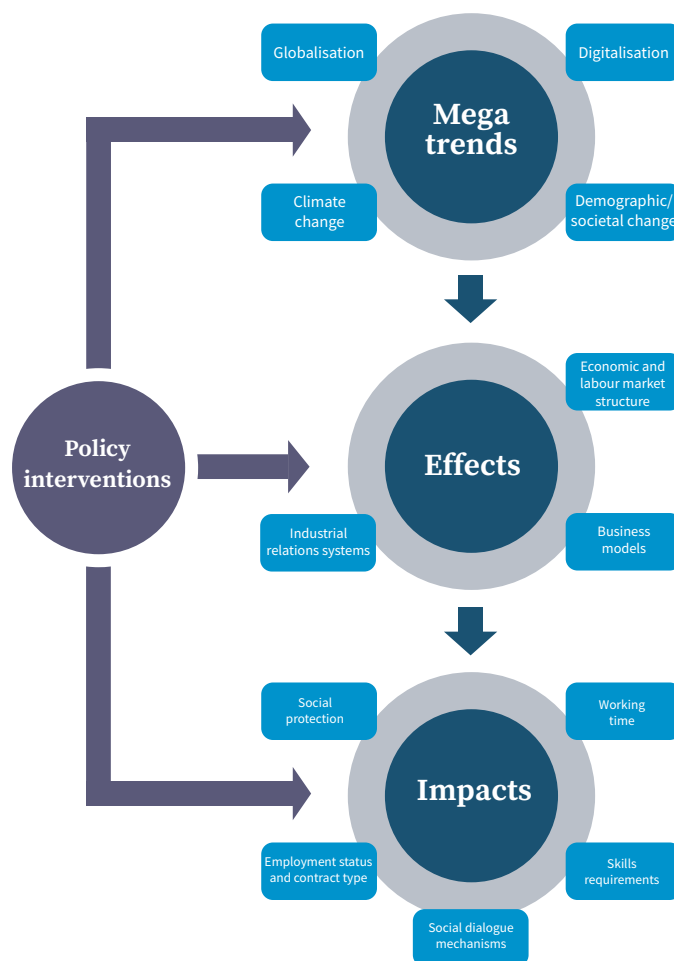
Globalisation

Digitalisation

Mega trends

Climate change

Demographic/ societal change

Policy interventions

Economic and labour market structure

Effects

Industrial relations systems

Business models

Social protection

Working time

Impacts

Employment status and contract type

Skills requirements

Social dialogue mechanisms